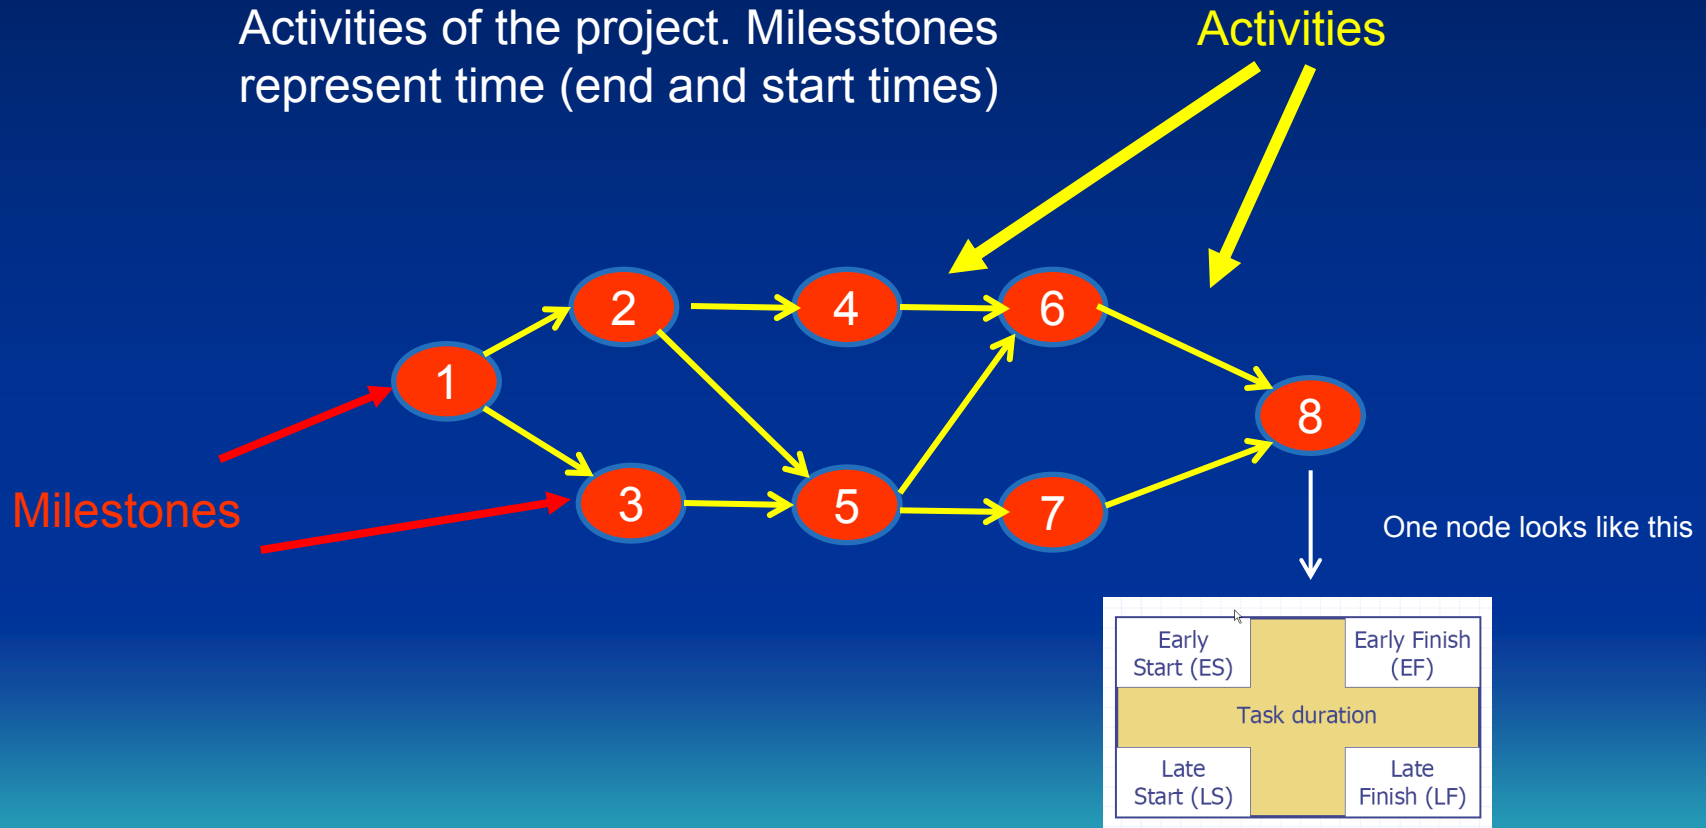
Activities of the project. Milesstones represent time (end and start times)

Activities

1

2

3

4

5

6

7

8

Milestones

One node looks like this

| Early Start (ES) | | Early Finish (EF) |
|---|---|---|
| | Task duration | |
| Late Start (LS) | | Late Finish (LF) |